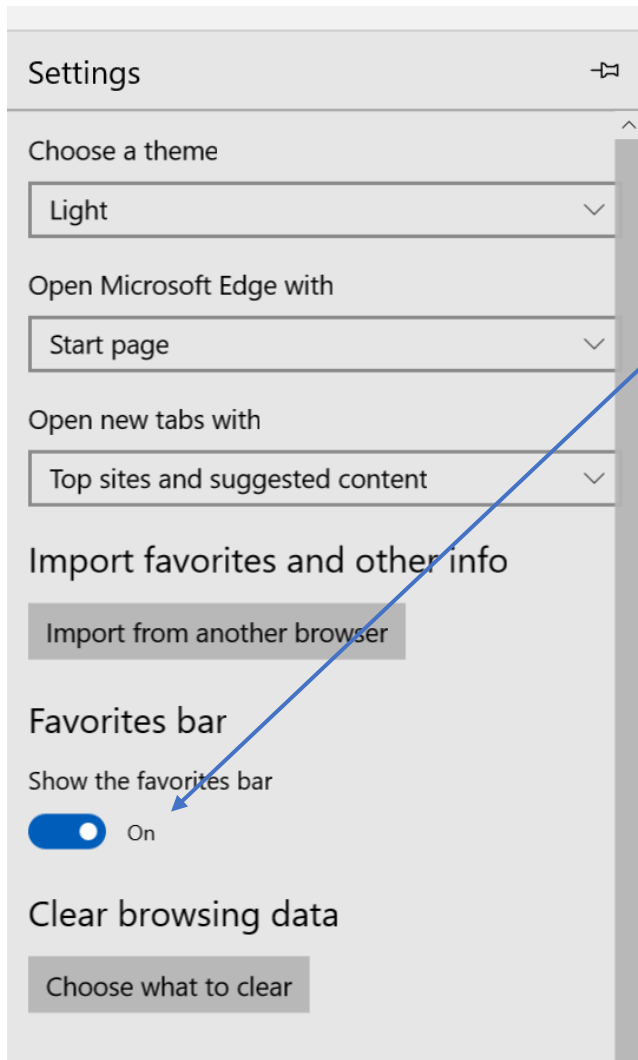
Settings

Choose a theme

Light

Open Microsoft Edge with

Start page

Open new tabs with

Top sites and suggested content

Import favorites and other info

Import from another browser

Favorites bar

Show the favorites bar

On

Clear browsing data

Choose what to clear